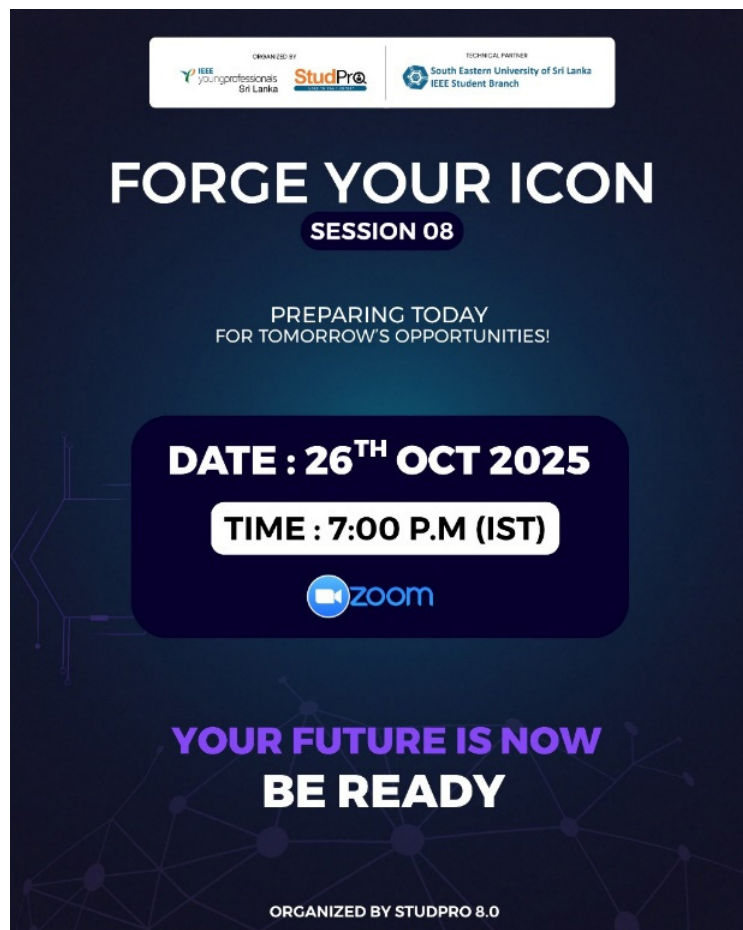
ORGANIZED BY

IEEE youngprofessionals Sri Lanka

StudPro

TECHNICAL PARTNER

South Eastern University of Sri Lanka IEEE Student Branch

FORGE YOUR ICON

SESSION 08

PREPARING TODAY
FOR TOMORROW'S OPPORTUNITIES!

DATE : $26^{TH}$ OCT 2025

TIME : 7:00 P.M (IST)

zoom

YOUR FUTURE IS NOW
BE READY

ORGANIZED BY STUDPRO 8.0